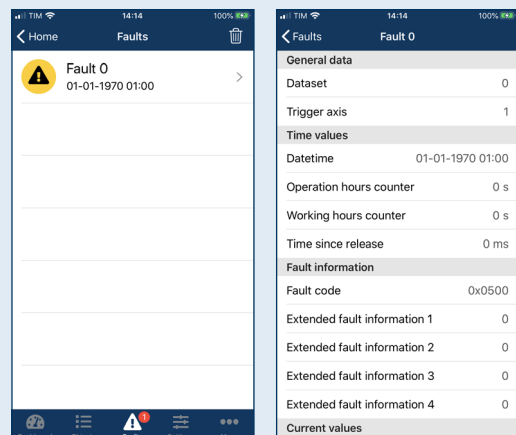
TIM 14:14 100%

Home Faults

Fault 0
01-01-1970 01:00

1

TIM 14:14 100%

Faults Fault 0

General data

Dataset 0

Trigger axis 1

Time values

Datetime 01-01-1970 01:00

Operation hours counter 0 s

Working hours counter 0 s

Time since release 0 ms

Fault information

Fault code 0x0500

Extended fault information 1 0

Extended fault information 2 0

Extended fault information 3 0

Extended fault information 4 0

Current values